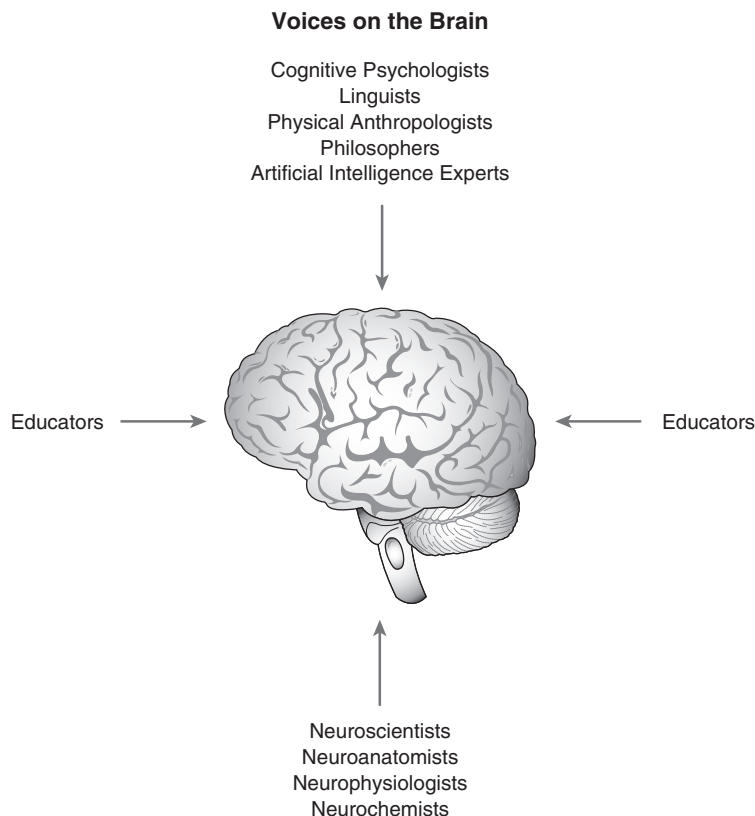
**Voices on the Brain**

Cognitive Psychologists
Linguists
Physical Anthropologists
Philosophers
Artificial Intelligence Experts

Educators

Educators

Neuroscientists
Neuroanatomists
Neurophysiologists
Neurochemists